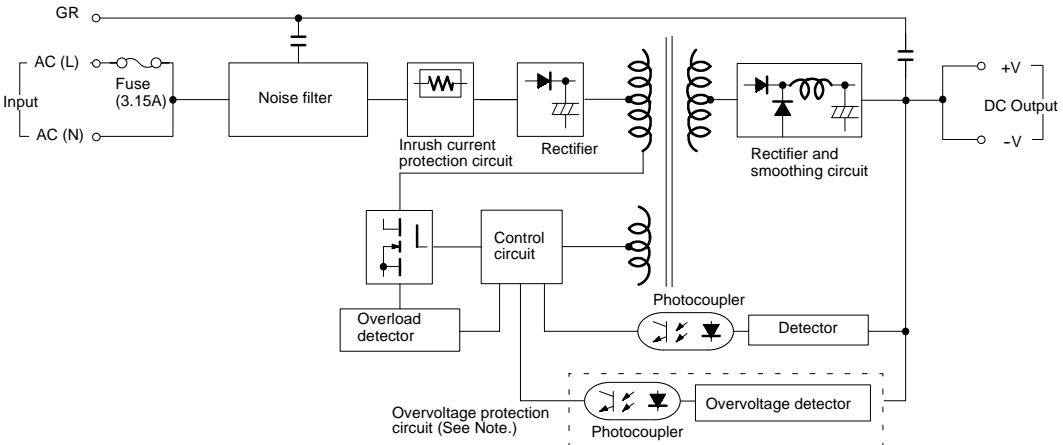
GR

AC (L)

Fuse (3.15A)

Input

AC (N)

Noise filter

Inrush current protection circuit

Rectifier

Rectifier and smoothing circuit

+V

DC Output

−V

Control circuit

Overload detector

Photocoupler

Detector

Overvoltage protection circuit (See Note.)

Photocoupler

Overvoltage detector